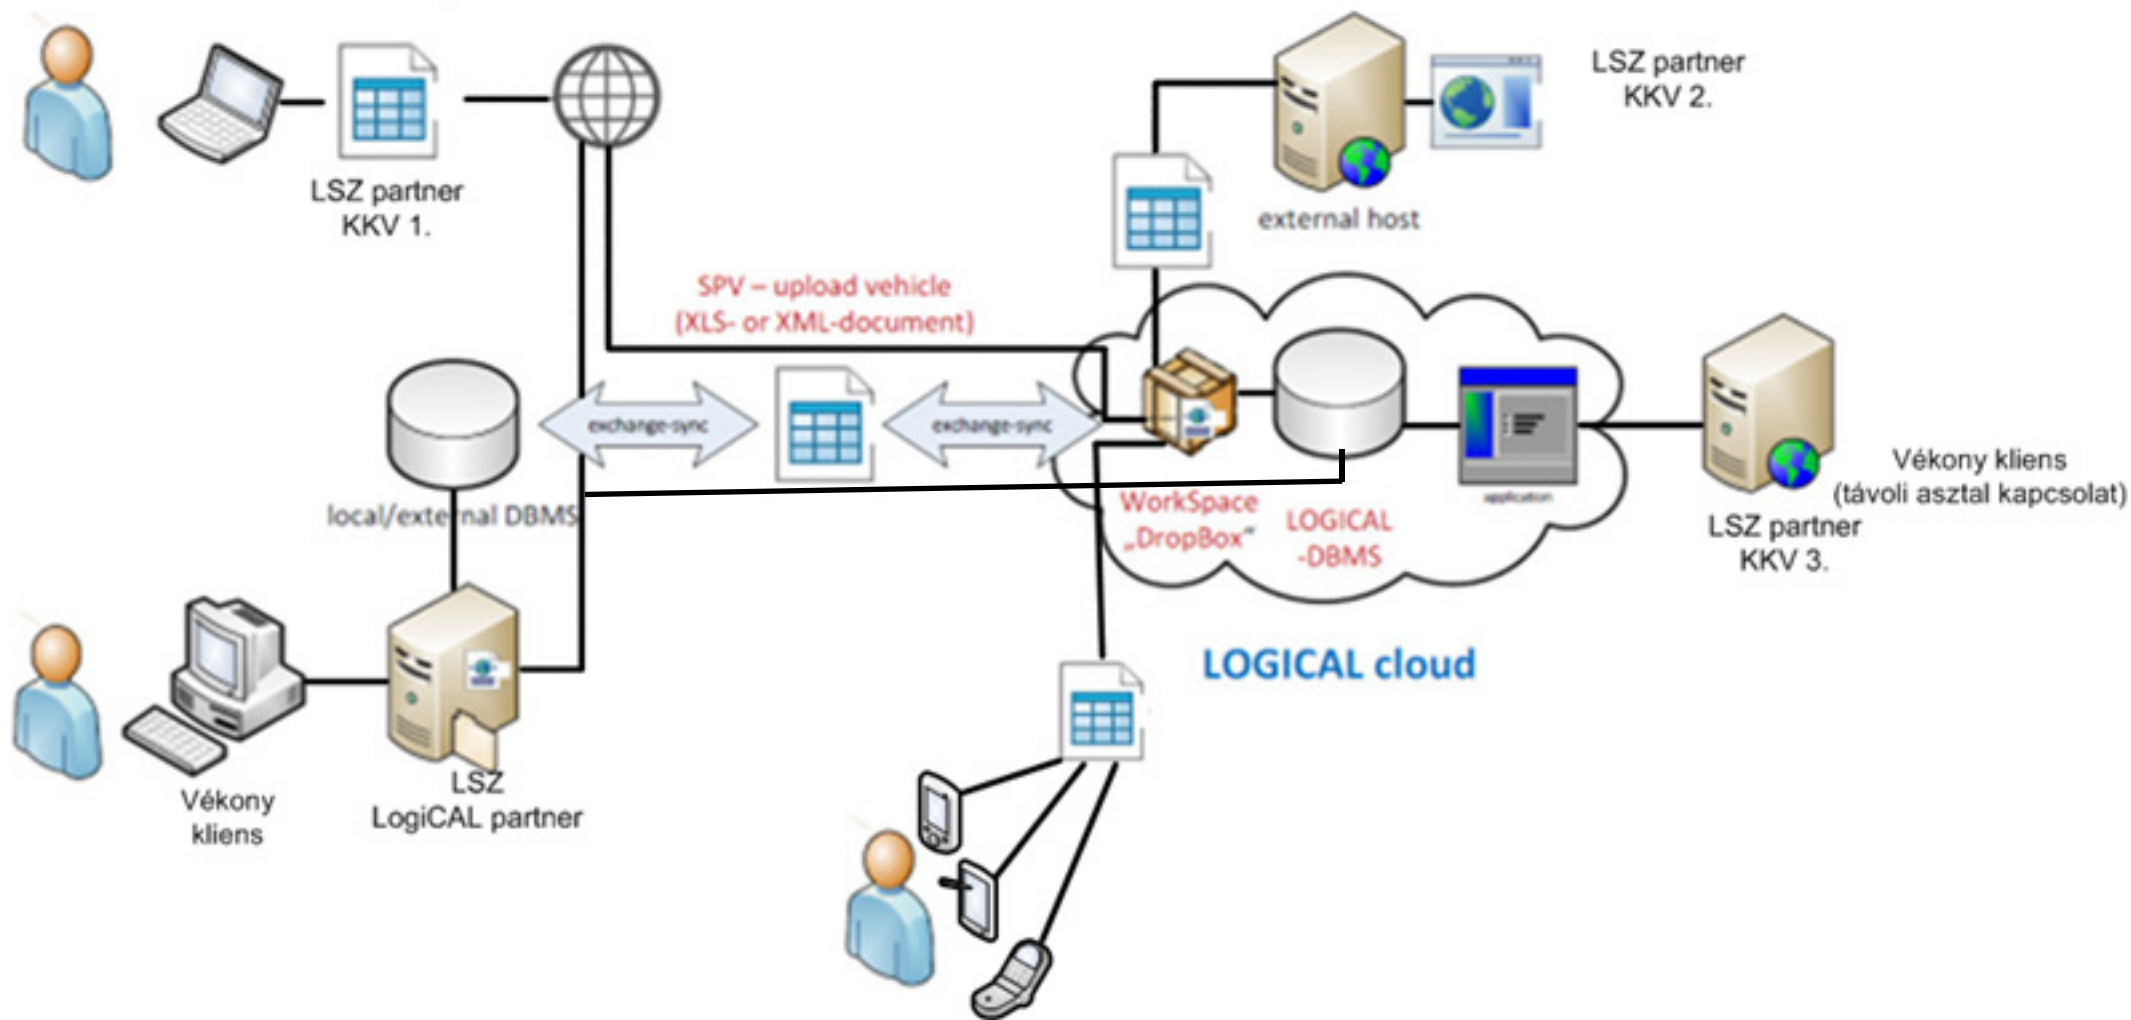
LSZ partner
KKV 1.

LSZ partner
KKV 2.

external host

SPV – upload vehicle
(XLS- or XML-document)

exchange-sync

exchange-sync

local/external DBMS

WorkSpace
„DropBox"

LOGICAL
-DBMS

application

Vékony kliens
(távoli asztal kapcsolat)

LSZ partner
KKV 3.

LOGICAL cloud

Vékony
kliens

LSZ
LogiCAL partner